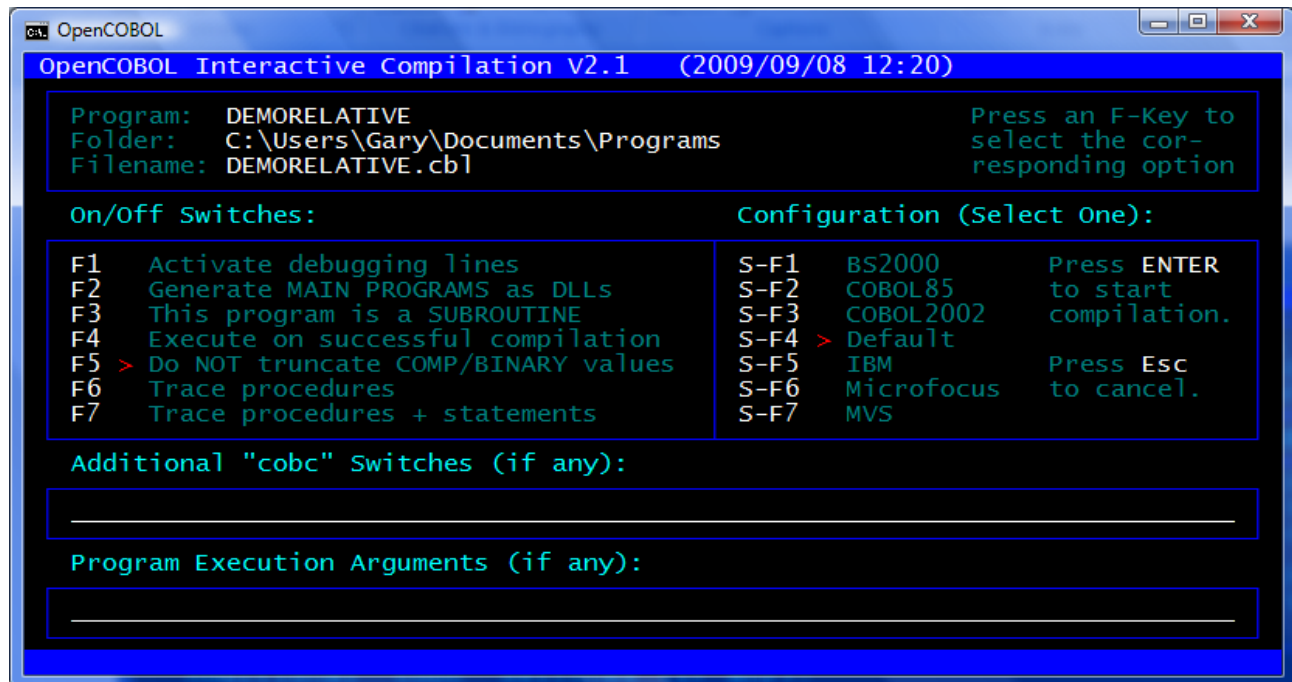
OpenCOBOL

OpenCOBOL Interactive Compilation V2.1 (2009/09/08 12:20)

Program: DEMORELATIVE
Folder: C:\Users\Gary\Documents\Programs
Filename: DEMORELATIVE.cbl

Press an F-Key to select the corresponding option

On/Off Switches:

Configuration (Select One):

F1 Activate debugging lines
F2 Generate MAIN PROGRAMS as DLLs
F3 This program is a SUBROUTINE
F4 Execute on successful compilation
F5 > Do NOT truncate COMP/BINARY values
F6 Trace procedures
F7 Trace procedures + statements

S-F1 BS2000
S-F2 COBOL85
S-F3 COBOL2002
S-F4 > Default
S-F5 IBM
S-F6 Microfocus
S-F7 MVS

Press ENTER to start compilation.

Press Esc to cancel.

Additional "cobc" Switches (if any):

Program Execution Arguments (if any):